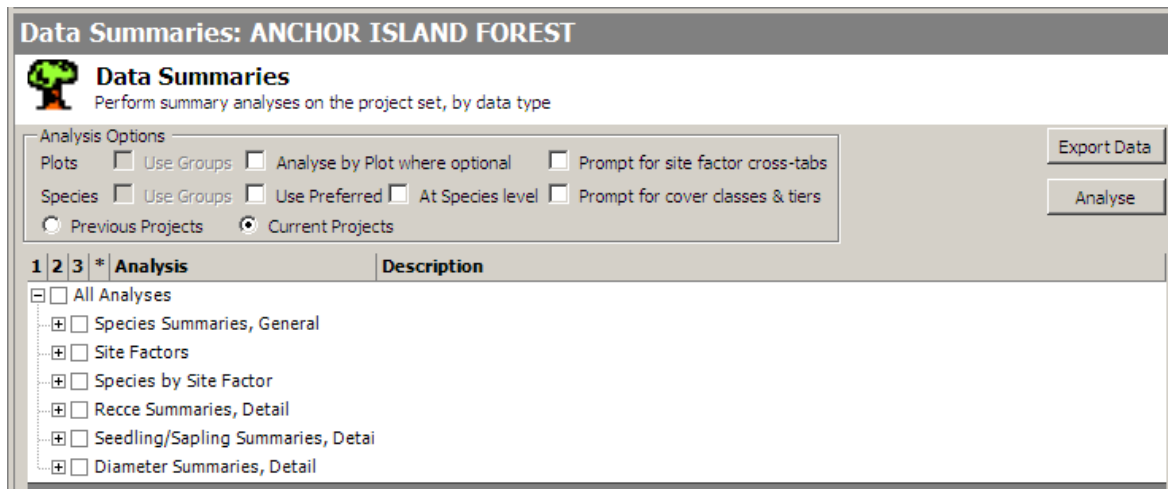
Data Summaries: ANCHOR ISLAND FOREST

Data Summaries
Perform summary analyses on the project set, by data type

Analysis Options
Plots Use Groups Analyse by Plot where optional Prompt for site factor cross-tabs
Species Use Groups Use Preferred At Species level Prompt for cover classes & tiers
Previous Projects Current Projects

Export Data
Analyse

| 1 | 2 | 3 | * | Analysis | Description |
|---|---|---|---|---|---|

All Analyses
Species Summaries, General
Site Factors
Species by Site Factor
Recce Summaries, Detail
Seedling/Sapling Summaries, Detai
Diameter Summaries, Detail